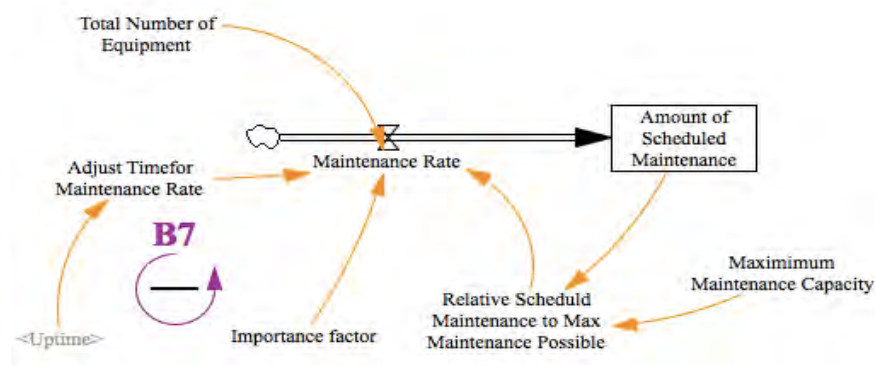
Total Number of Equipment

Amount of Scheduled Maintenance

Adjust Timefor Maintenance Rate

Maintenance Rate

B7

—

Maximimum Maintenance Capacity

Relative Scheduld Maintenance to Max Maintenance Possible

<Uptime>

Importance factor